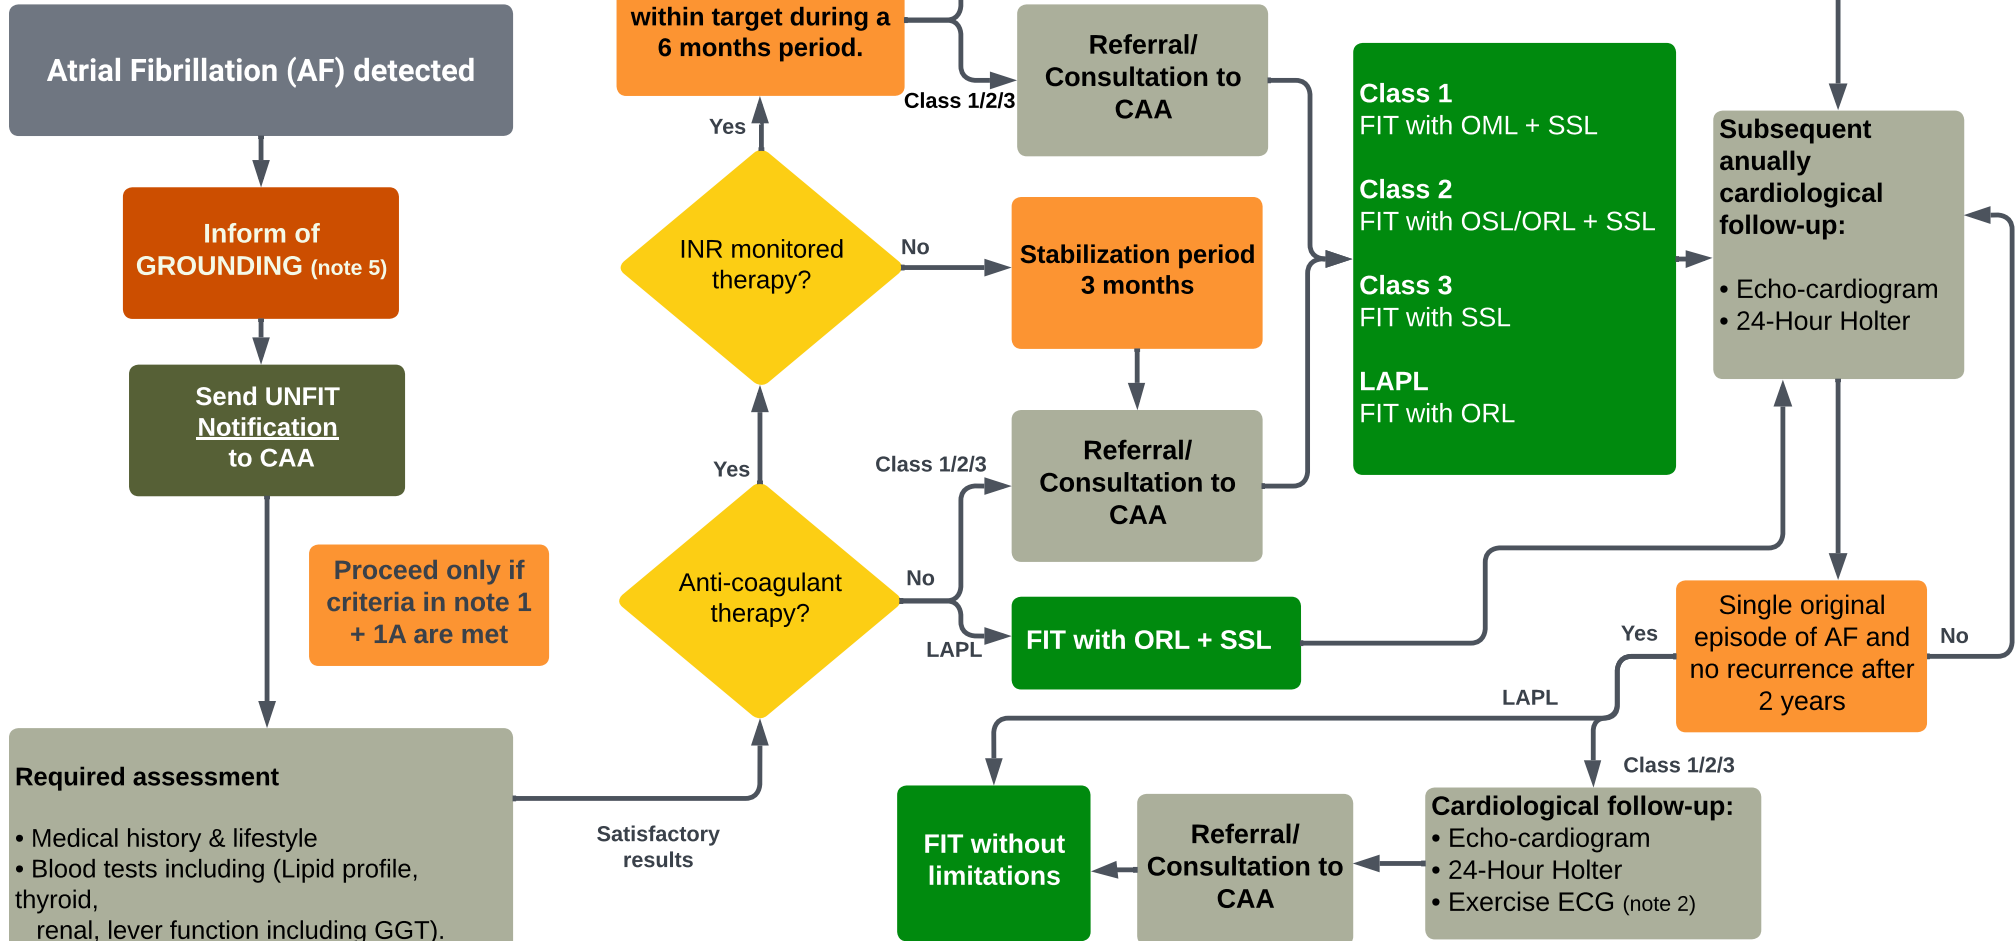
Atrial Fibrillation (AF) detected

Inform of GROUNDING (note 5)

Send UNFIT Notification to CAA

Proceed only if criteria in note 1 + 1A are met

Required assessment

• Medical history & lifestyle
• Blood tests including (Lipid profile, thyroid,
renal, lever function including GGT).

Satisfactory results

Anti-coagulant therapy?

Yes

No

INR monitored therapy?

Yes

No

within target during a 6 months period.

Class 1/2/3

Referral/ Consultation to CAA

Stabilization period 3 months

Class 1/2/3

Referral/ Consultation to CAA

LAPL

FIT with ORL + SSL

Class 1
FIT with OML + SSL

Class 2
FIT with OSL/ORL + SSL

Class 3
FIT with SSL

LAPL
FIT with ORL

Subsequent anually cardiological follow-up:

• Echo-cardiogram
• 24-Hour Holter

Single original episode of AF and no recurrence after 2 years

Yes

No

LAPL

Class 1/2/3

Cardiological follow-up:
• Echo-cardiogram
• 24-Hour Holter
• Exercise ECG (note 2)

Referral/ Consultation to CAA

FIT without limitations